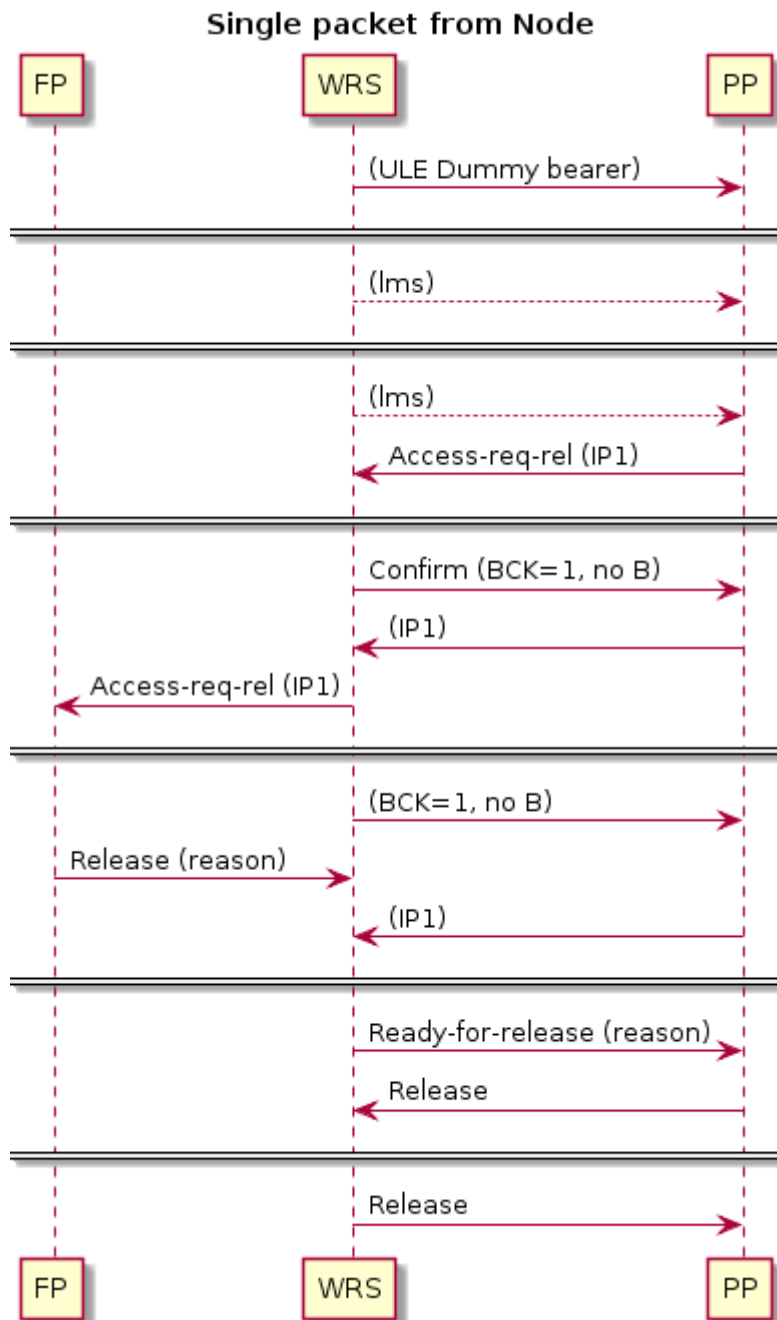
Single packet from Node

FP

WRS

PP

(ULE Dummy bearer)

(lms)

(lms)

Access-req-rel (IP1)

Confirm (BCK=1, no B)

(IP1)

Access-req-rel (IP1)

(BCK=1, no B)

Release (reason)

(IP1)

Ready-for-release (reason)

Release

Release

FP

WRS

PP